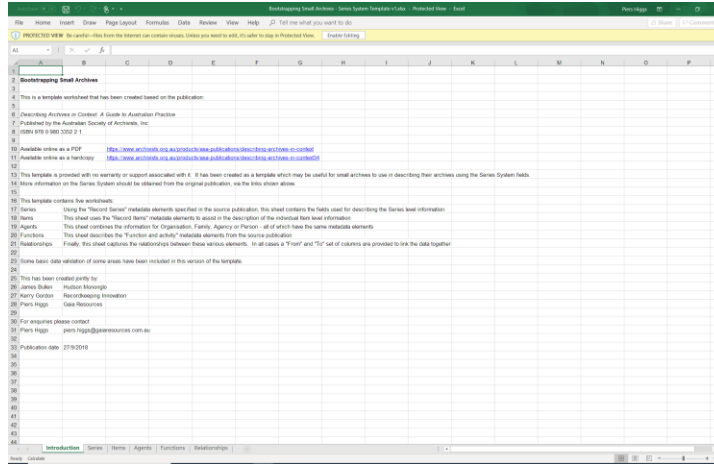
Bootstrapping Small Archives - Series System Template v1.xlsx - Protected View - Excel

Piers Higgs

File Home Insert Draw Page Layout Formulas Data Review View Help Tell me what you want to do

Share Comments

PROTECTED VIEW Be careful—files from the Internet can contain viruses. Unless you need to edit, it's safer to stay in Protected View. Enable Editing

A1

| | A | B | C | D | E | F | G | H | I | J | K | L | M | N | O | P |
|---|---|---|---|---|---|---|---|---|---|---|---|---|---|---|---|---|
| 1 | | | | | | | | | | | | | | | | |
| 2 | Bootstrapping Small Archives | | | | | | | | | | | | | | | |
| 3 | | | | | | | | | | | | | | | | |
| 4 | This is a template worksheet that has been created based on the publication: | | | | | | | | | | | | | | | |
| 5 | | | | | | | | | | | | | | | | |
| 6 | Describing Archives in Context: A Guide to Australian Practice | | | | | | | | | | | | | | | |
| 7 | Published by the Australian Society of Archivists, Inc | | | | | | | | | | | | | | | |
| 8 | ISBN 978 0 980 3352 2 1 | | | | | | | | | | | | | | | |
| 9 | | | | | | | | | | | | | | | | |
| 10 | Available online as a PDF | | https://www.archivists.org.au/products/asa-publications/describing-archives-in-context | | | | | | | | | | | | | |
| 11 | Available online as a hardcopy | | https://www.archivists.org.au/products/asa-publications/describing-archives-in-context04 | | | | | | | | | | | | | |
| 12 | | | | | | | | | | | | | | | | |
| 13 | This template is provided with no warranty or support associated with it. It has been created as a template which may be useful for small archives to use in describing their archives using the Series System fields. | | | | | | | | | | | | | | | |
| 14 | More information on the Series System should be obtained from the original publication, via the links shown above. | | | | | | | | | | | | | | | |
| 15 | | | | | | | | | | | | | | | | |
| 16 | This template contains five worksheets: | | | | | | | | | | | | | | | |
| 17 | Series | Using the "Record Series" metadata elements specified in the source publication, this sheet contains the fields used for describing the Series level information. | | | | | | | | | | | | | | |
| 18 | Items | This sheet uses the "Record Items" metadata elements to assist in the description of the individual Item level information. | | | | | | | | | | | | | | |
| 19 | Agents | This sheet combines the information for Organisation, Family, Agency or Person - all of which have the same metadata elements. | | | | | | | | | | | | | | |
| 20 | Functions | This sheet describes the "Function and activity" metadata elements from the source publication | | | | | | | | | | | | | | |
| 21 | Relationships | Finally, this sheet captures the relationships between these various elements. In all cases a "From" and "To" set of columns are provided to link the data together. | | | | | | | | | | | | | | |
| 22 | | | | | | | | | | | | | | | | |
| 23 | Some basic data validation of some areas have been included in this version of the template. | | | | | | | | | | | | | | | |
| 24 | | | | | | | | | | | | | | | | |
| 25 | This has been created jointly by: | | | | | | | | | | | | | | | |
| 26 | James Bullen | Hudson Moniongle | | | | | | | | | | | | | | |
| 27 | Kerry Gordon | Recordkeeping Innovation | | | | | | | | | | | | | | |
| 28 | Piers Higgs | Gaia Resources | | | | | | | | | | | | | | |
| 29 | | | | | | | | | | | | | | | | |
| 30 | For enquiries please contact | | | | | | | | | | | | | | | |
| 31 | Piers Higgs | piers.higgs@gaiaresources.com.au | | | | | | | | | | | | | | |
| 32 | | | | | | | | | | | | | | | | |
| 33 | Publication date | 27/9/2018 | | | | | | | | | | | | | | |

Introduction | Series | Items | Agents | Functions | Relationships

Ready Calculate